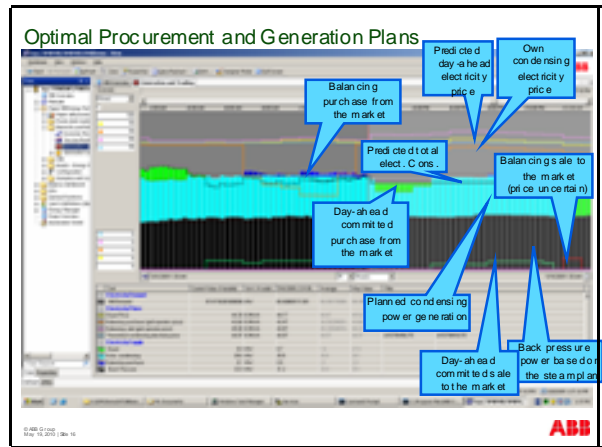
Optimal Procurement and Generation Plans

Predicted day-ahead electicity price

Own condensing electricity price

Balancing purchase from the market

Predicted total elect. Cons.

Balancing sale to the market (price uncertain)

Day-ahead commited purchase from the market

Planned condensing power generation

Day-ahead commited sale to the market

Back pressure power based on the steam plan

© ABB Group
May 19, 2010 | Slide 16

ABB